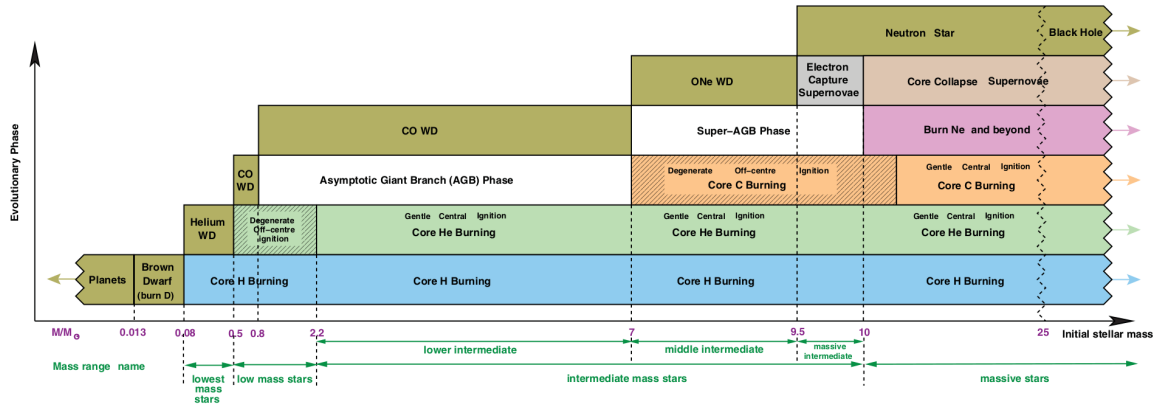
Evolutionary Phase

Neutron Star

Black Hole

ONe WD

Electron Capture Supernovae

Core Collapse Supernovae

CO WD

Super–AGB Phase

Burn Ne and beyond

CO WD

Asymptotic Giant Branch (AGB) Phase

Degenerate Off–centre Ignition Core C Burning

Gentle Central Ignition Core C Burning

Helium WD

Degenerate Off–centre Ignition

Gentle Central Ignition Core He Burning

Gentle Central Ignition Core He Burning

Gentle Central Ignition Core He Burning

Planets

Brown Dwarf (burn D)

Core H Burning

Core H Burning

Core H Burning

Core H Burning

$M/M_\odot$ 0.013 0.08 0.5 0.8 2.2 7 9.5 10 25 Initial stellar mass

Mass range name

lower intermediate

middle intermediate

massive intermediate

lowest mass stars

low mass stars

intermediate mass stars

massive stars